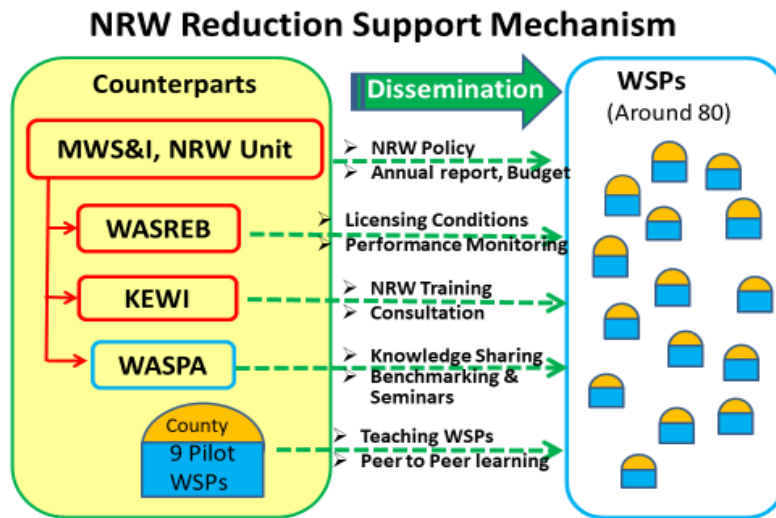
NRW Reduction Support Mechanism

Counterparts

MWS&I, NRW Unit

WASREB

KEWI

WASPA

County
9 Pilot WSPs

Dissemination

WSPs
(Around 80)

➢ NRW Policy
➢ Annual report, Budget

➢ Licensing Conditions
➢ Performance Monitoring

➢ NRW Training
➢ Consultation

➢ Knowledge Sharing
➢ Benchmarking & Seminars

➢ Teaching WSPs
➢ Peer to Peer learning